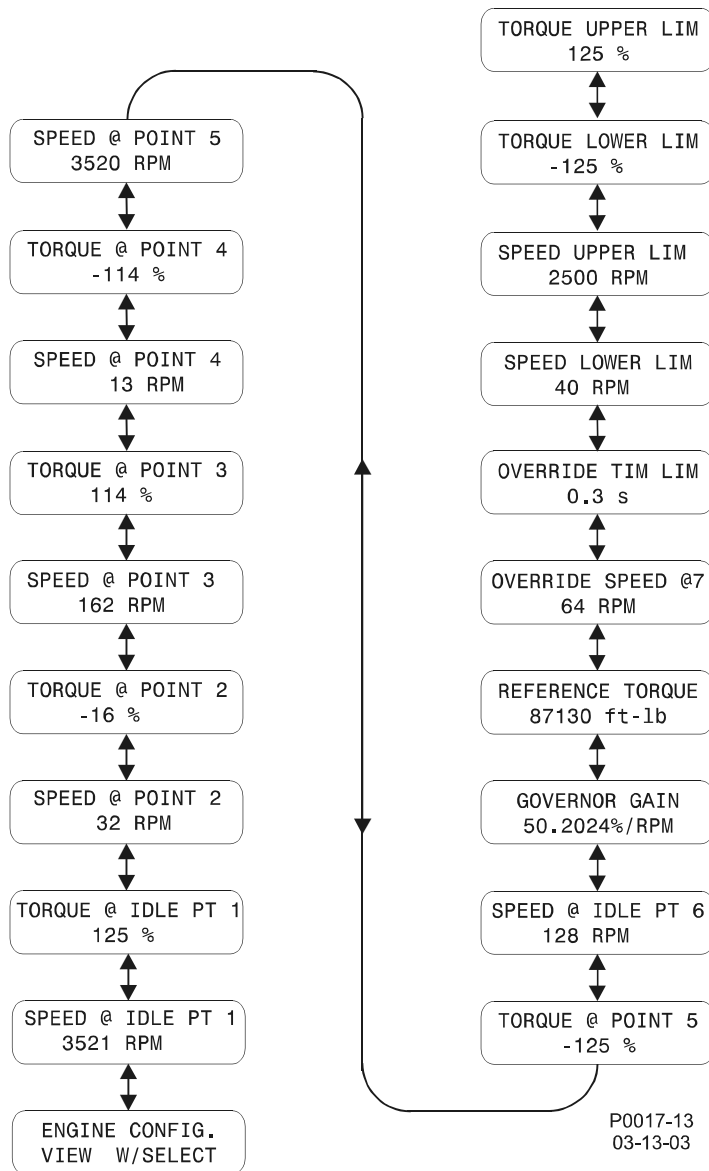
SPEED @ POINT 5
3520 RPM

TORQUE @ POINT 4
-114 %

SPEED @ POINT 4
13 RPM

TORQUE @ POINT 3
114 %

SPEED @ POINT 3
162 RPM

TORQUE @ POINT 2
-16 %

SPEED @ POINT 2
32 RPM

TORQUE @ IDLE PT 1
125 %

SPEED @ IDLE PT 1
3521 RPM

ENGINE CONFIG.
VIEW W/SELECT

TORQUE UPPER LIM
125 %

TORQUE LOWER LIM
-125 %

SPEED UPPER LIM
2500 RPM

SPEED LOWER LIM
40 RPM

OVERRIDE TIM LIM
0.3 s

OVERRIDE SPEED @7
64 RPM

REFERENCE TORQUE
87130 ft-lb

GOVERNOR GAIN
50.2024%/RPM

SPEED @ IDLE PT 6
128 RPM

TORQUE @ POINT 5
-125 %

P0017-13
03-13-03